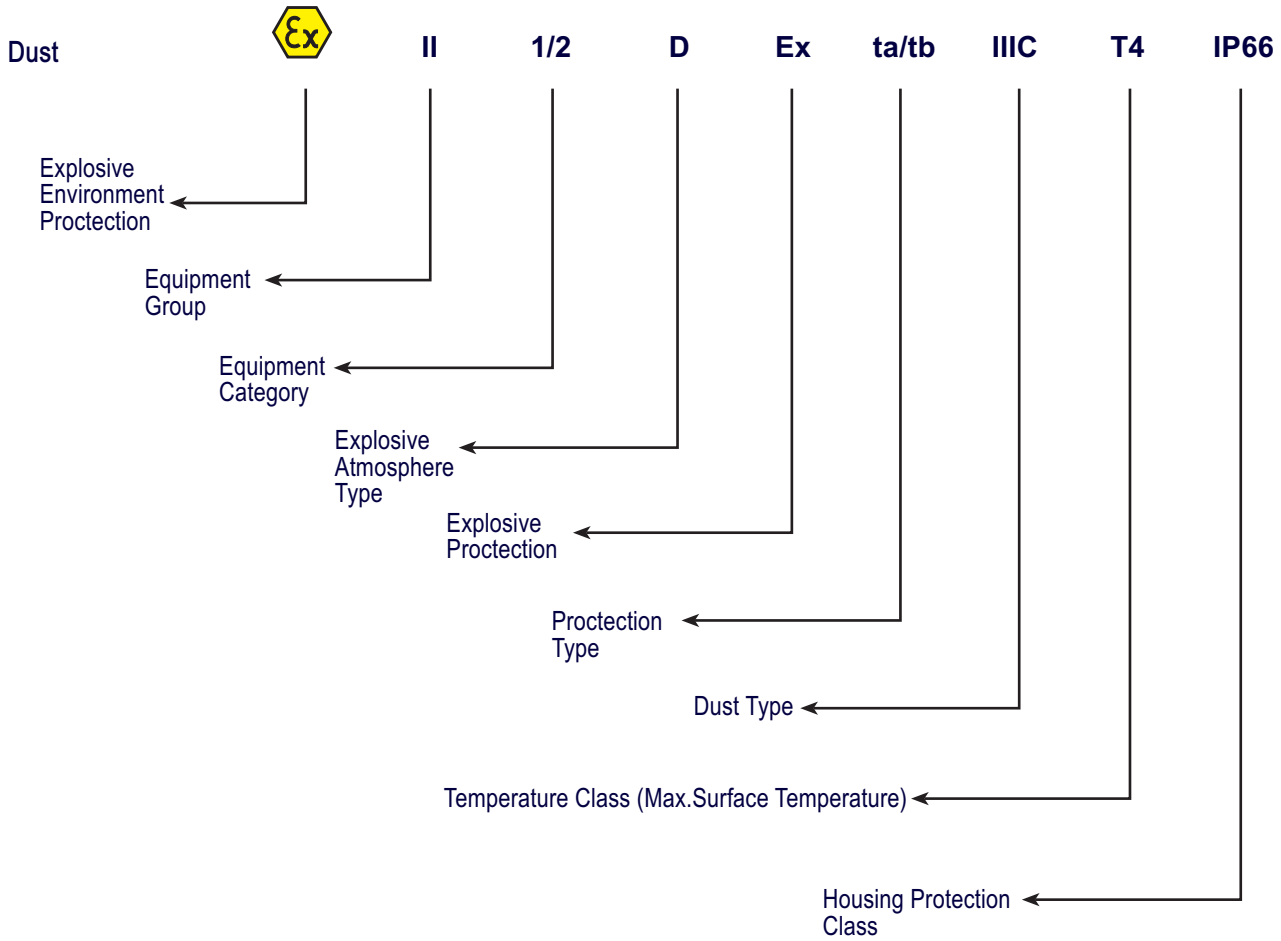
Dust Ex II 1/2 D Ex ta/tb IIIC T4 IP66

Explosive Environment Proctection

Equipment Group

Equipment Category

Explosive Atmosphere Type

Explosive Proctection

Proctection Type

Dust Type

Temperature Class (Max.Surface Temperature)

Housing Protection Class